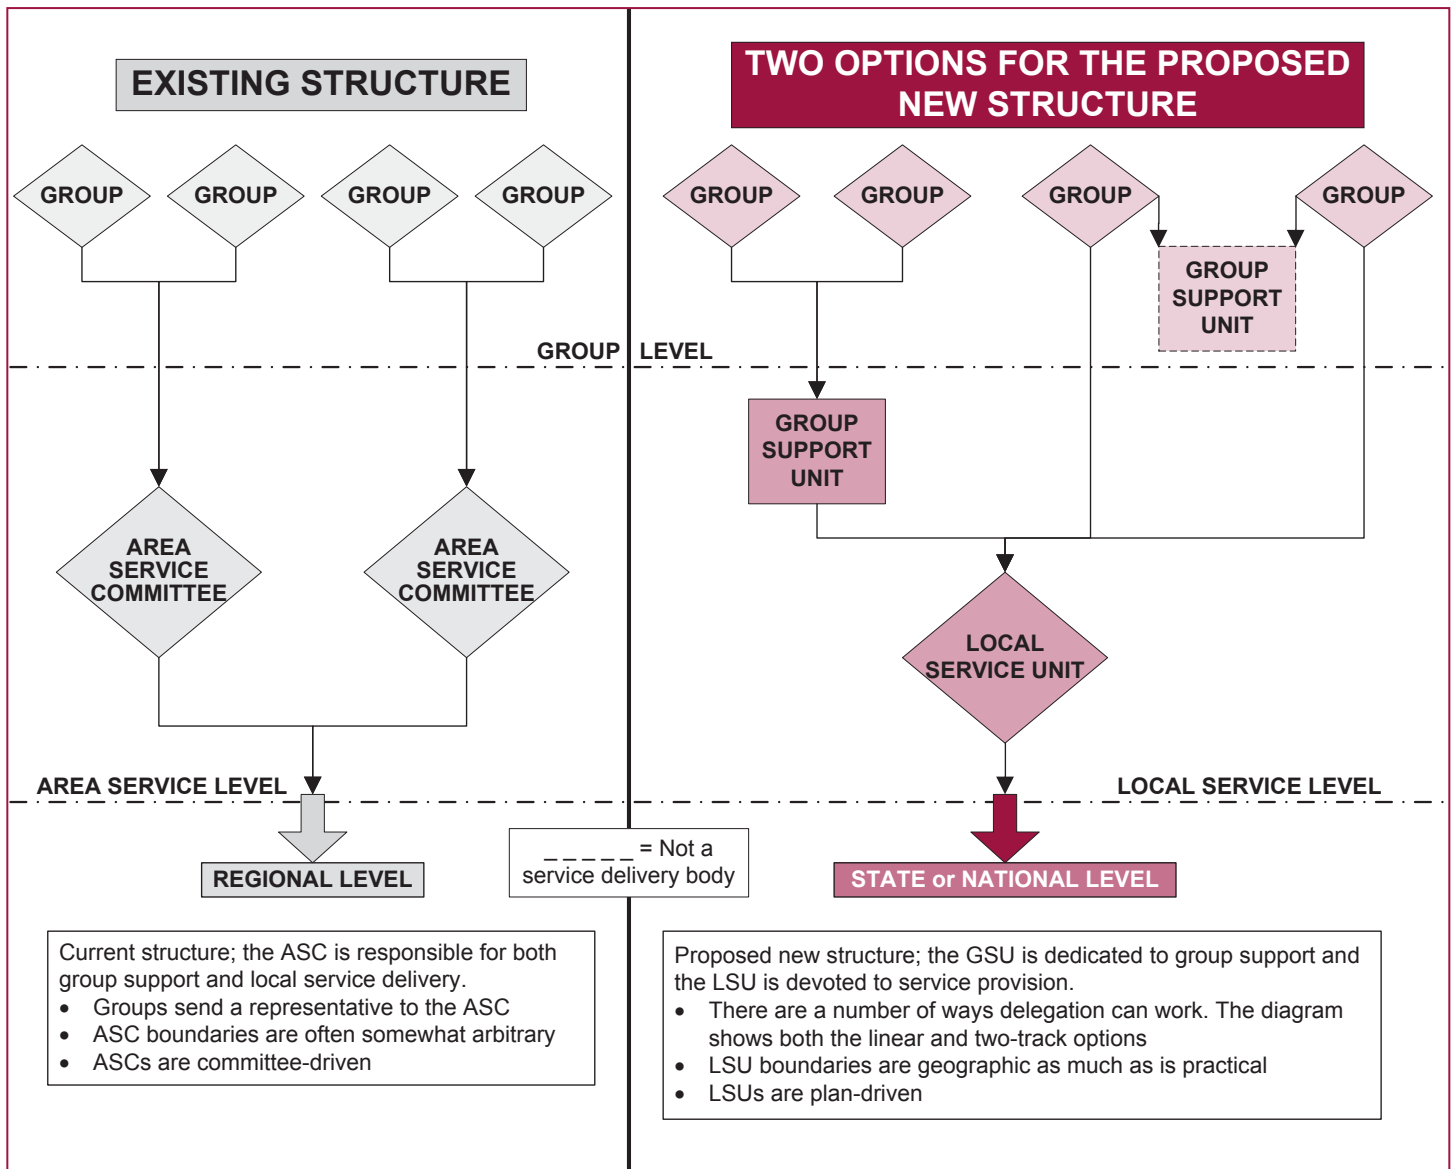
EXISTING STRUCTURE

GROUP GROUP GROUP GROUP

GROUP LEVEL

AREA SERVICE COMMITTEE

AREA SERVICE COMMITTEE

AREA SERVICE LEVEL

REGIONAL LEVEL

Current structure; the ASC is responsible for both group support and local service delivery.
• Groups send a representative to the ASC
• ASC boundaries are often somewhat arbitrary
• ASCs are committee-driven

_ _ _ _ _ = Not a service delivery body

TWO OPTIONS FOR THE PROPOSED NEW STRUCTURE

GROUP GROUP GROUP GROUP

GROUP SUPPORT UNIT

GROUP SUPPORT UNIT

LOCAL SERVICE UNIT

LOCAL SERVICE LEVEL

STATE or NATIONAL LEVEL

Proposed new structure; the GSU is dedicated to group support and the LSU is devoted to service provision.
• There are a number of ways delegation can work. The diagram shows both the linear and two-track options
• LSU boundaries are geographic as much as is practical
• LSUs are plan-driven